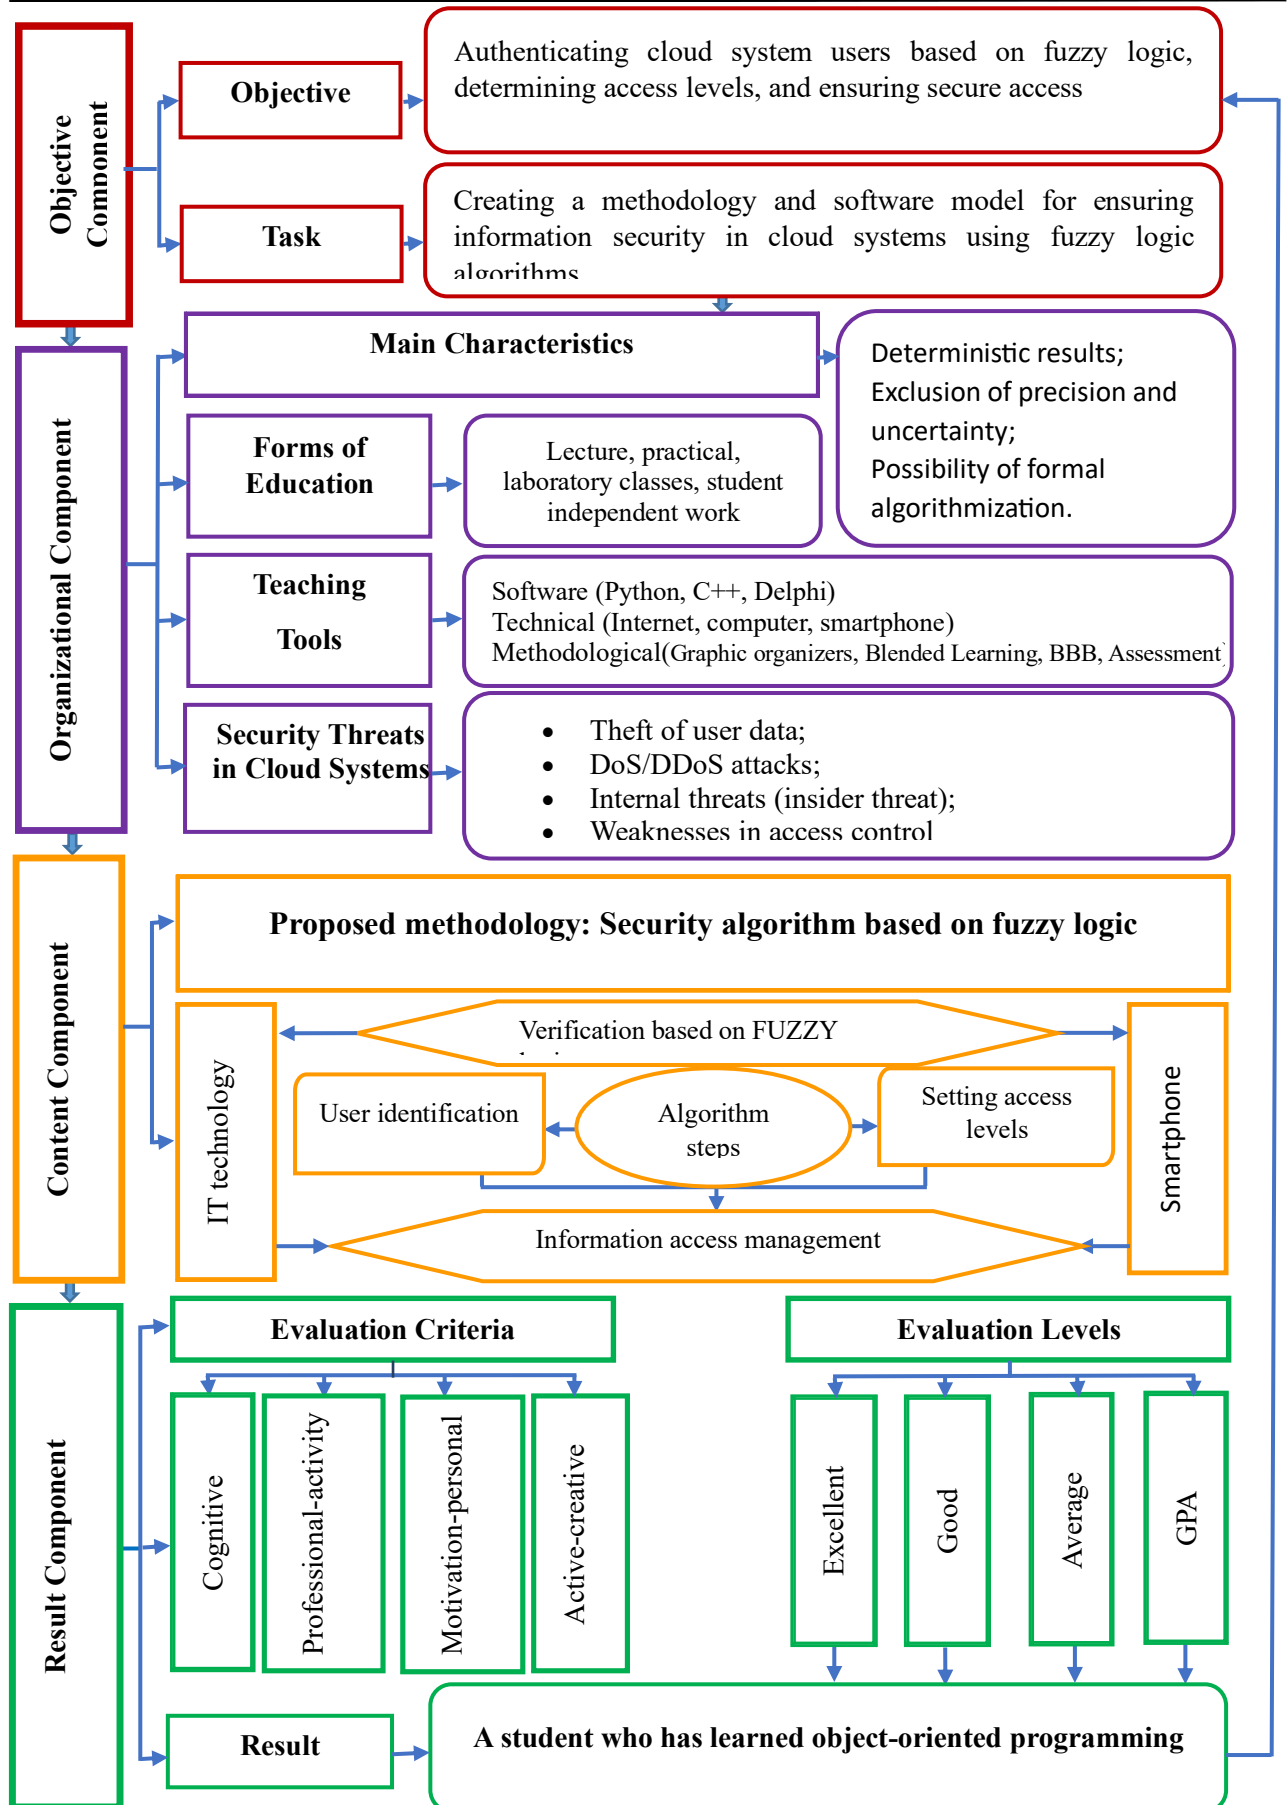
Objective Component

Objective

Authenticating cloud system users based on fuzzy logic, determining access levels, and ensuring secure access

Task

Creating a methodology and software model for ensuring information security in cloud systems using fuzzy logic algorithms

Organizational Component

Main Characteristics

Deterministic results;
Exclusion of precision and uncertainty;
Possibility of formal algorithmization.

Forms of Education

Lecture, practical, laboratory classes, student independent work

Teaching Tools

Software (Python, C++, Delphi)
Technical (Internet, computer, smartphone)
Methodological(Graphic organizers, Blended Learning, BBB, Assessment)

Security Threats in Cloud Systems

- Theft of user data;
- DoS/DDoS attacks;
- Internal threats (insider threat);
- Weaknesses in access control

Content Component

Proposed methodology: Security algorithm based on fuzzy logic

IT technology

Verification based on FUZZY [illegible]

User identification

Algorithm steps

Setting access levels

Smartphone

Information access management

Result Component

Evaluation Criteria

Cognitive

Professional-activity

Motivation-personal

Active-creative

Evaluation Levels

Excellent

Good

Average

GPA

Result

A student who has learned object-oriented programming